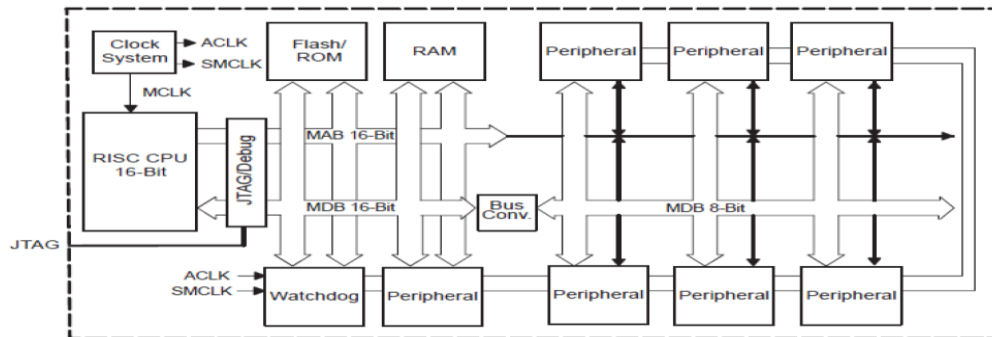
Clock System
ACLK
SMCLK
MCLK
Flash/ ROM
RAM
Peripheral
Peripheral
Peripheral
RISC CPU 16-Bit
JTAG/Debug
MAB 16-Bit
MDB 16-Bit
Bus Conv.
MDB 8-Bit
JTAG
ACLK
SMCLK
Watchdog
Peripheral
Peripheral
Peripheral
Peripheral